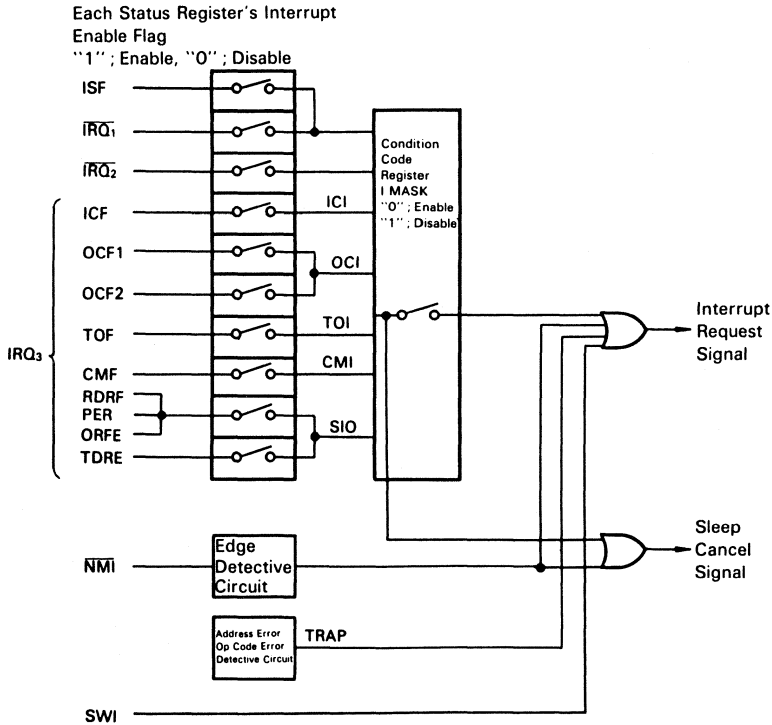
Each Status Register's Interrupt Enable Flag
"1" ; Enable, "0" ; Disable

ISF

$\overline{IRQ_1}$

$\overline{IRQ_2}$

ICF

OCF1

OCF2

TOF

CMF

RDRF

PER

ORFE

TDRE

$IRQ_3$

ICI

OCI

TOI

CMI

SIO

Condition Code Register I MASK "0" ; Enable "1" ; Disable

Interrupt Request Signal

Sleep Cancel Signal

$\overline{NMI}$

Edge Detective Circuit

Address Error Op Code Error Detective Circuit

TRAP

SWI